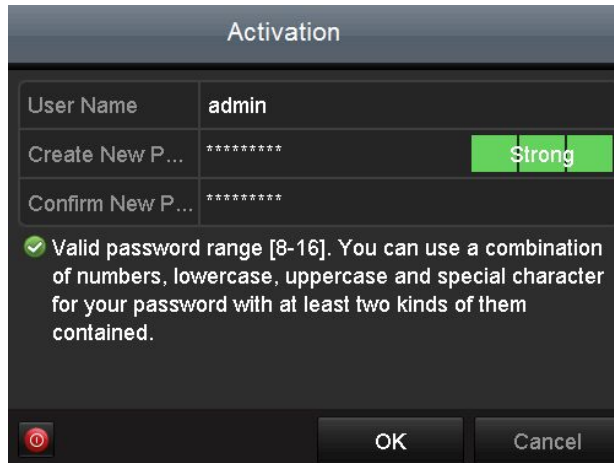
Activation

| User Name | admin |
|---|---|
| Create New P... | ********* Strong |
| Confirm New P... | ********* |

Valid password range [8-16]. You can use a combination of numbers, lowercase, uppercase and special character for your password with at least two kinds of them contained.

OK Cancel